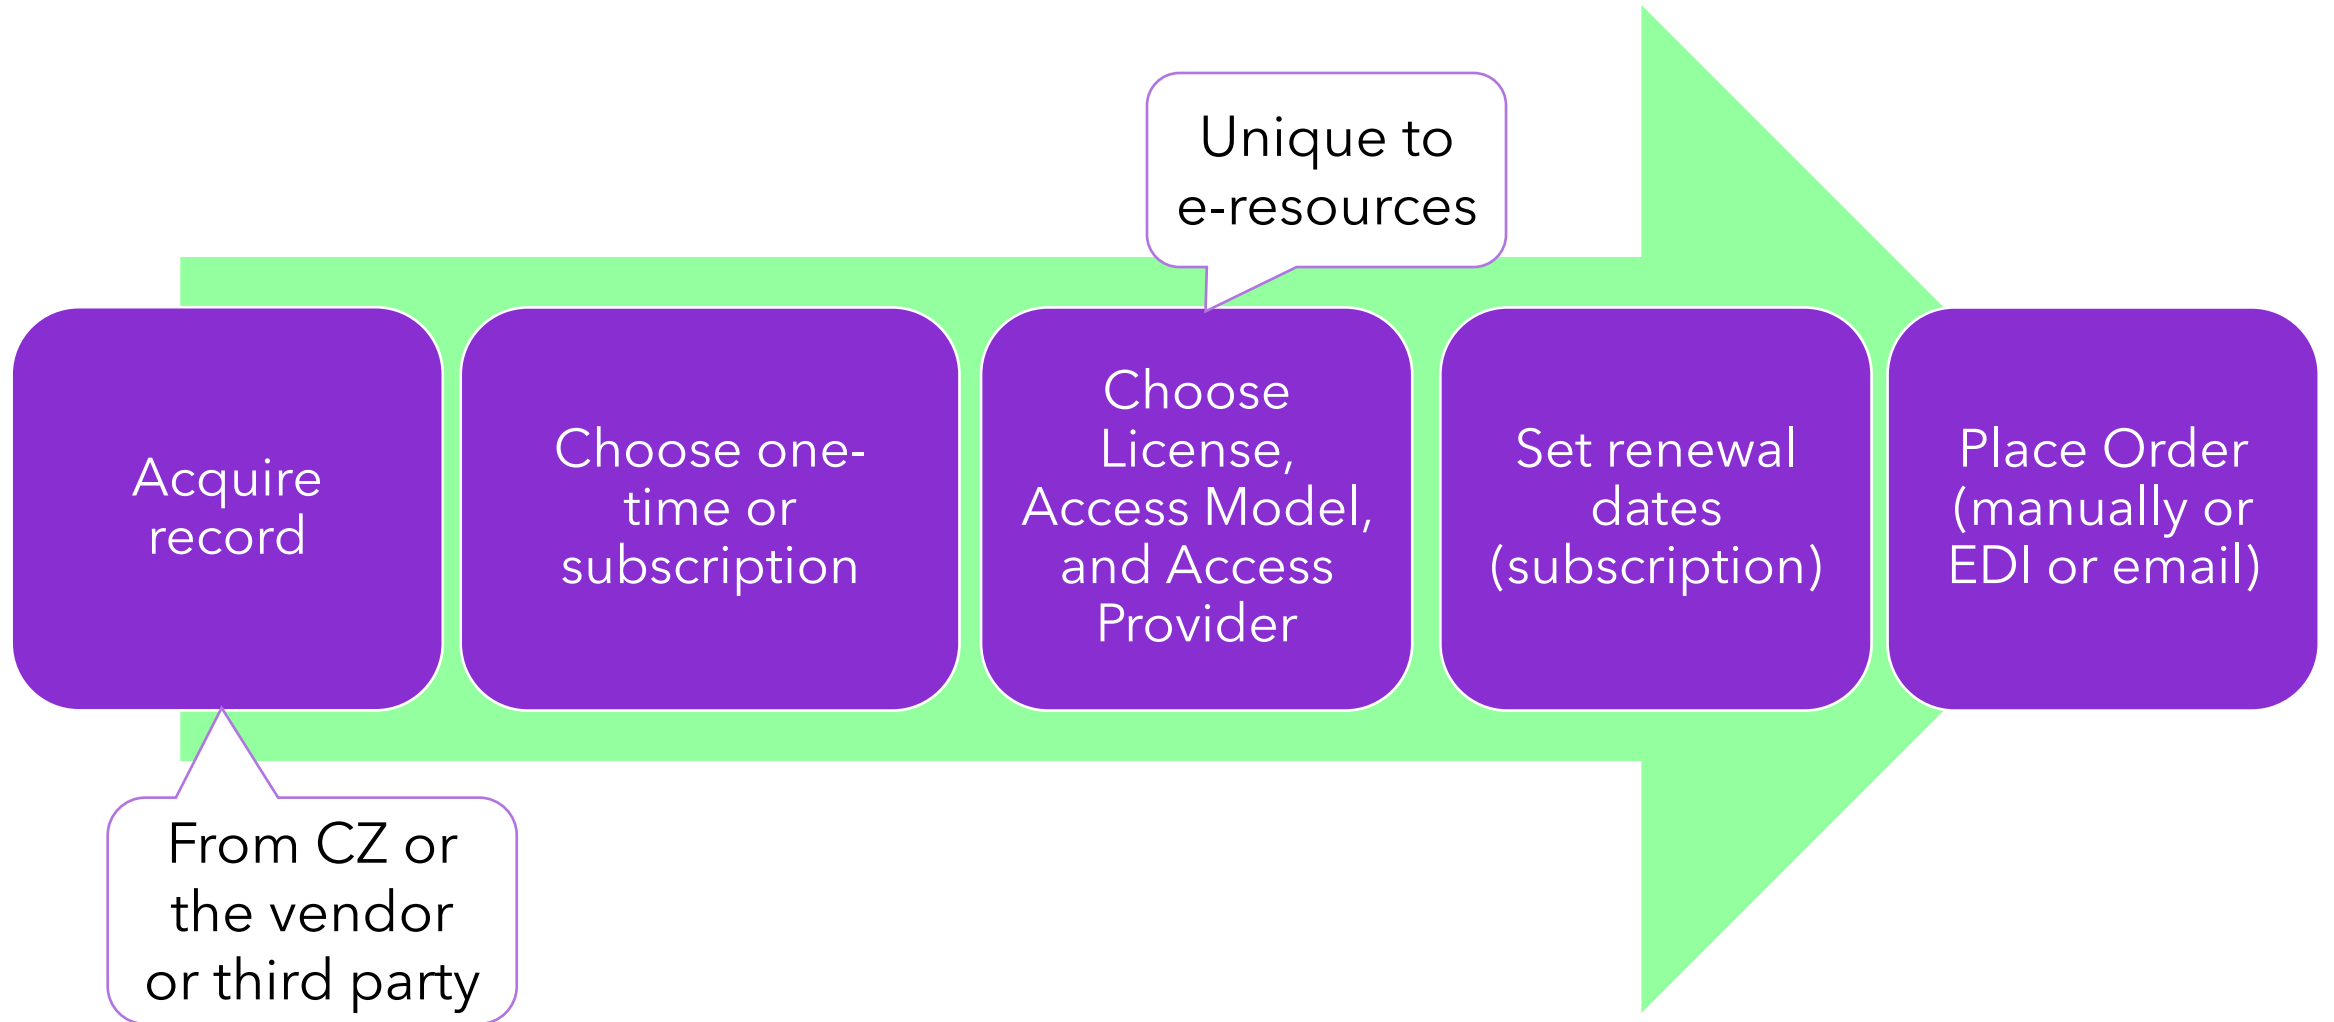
Unique to e-resources

Acquire record

Choose one-time or subscription

Choose License, Access Model, and Access Provider

Set renewal dates (subscription)

Place Order (manually or EDI or email)

From CZ or the vendor or third party